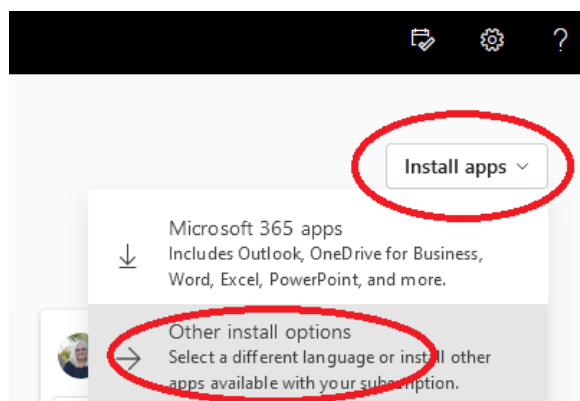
?

Install apps

Microsoft 365 apps
Includes Outlook, OneDrive for Business, Word, Excel, PowerPoint, and more.

Other install options
Select a different language or install other apps available with your subscription.